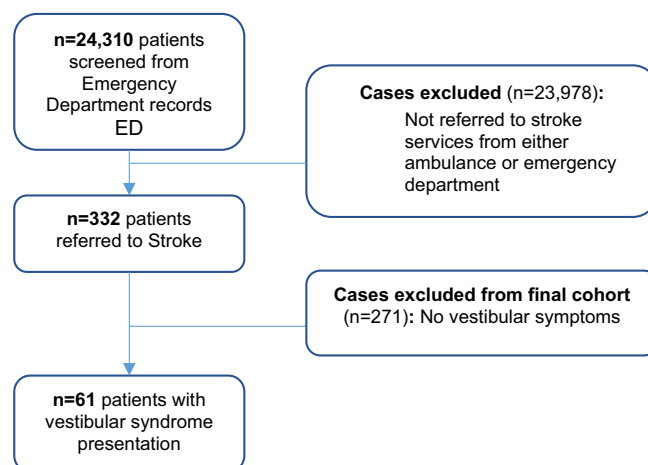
**n=24,310** patients screened from Emergency Department records ED

**Cases excluded** (n=23,978)**:** Not referred to stroke services from either ambulance or emergency department

**n=332** patients referred to Stroke

**Cases excluded from final cohort** (n=271)**:** No vestibular symptoms

**n=61** patients with vestibular syndrome presentation